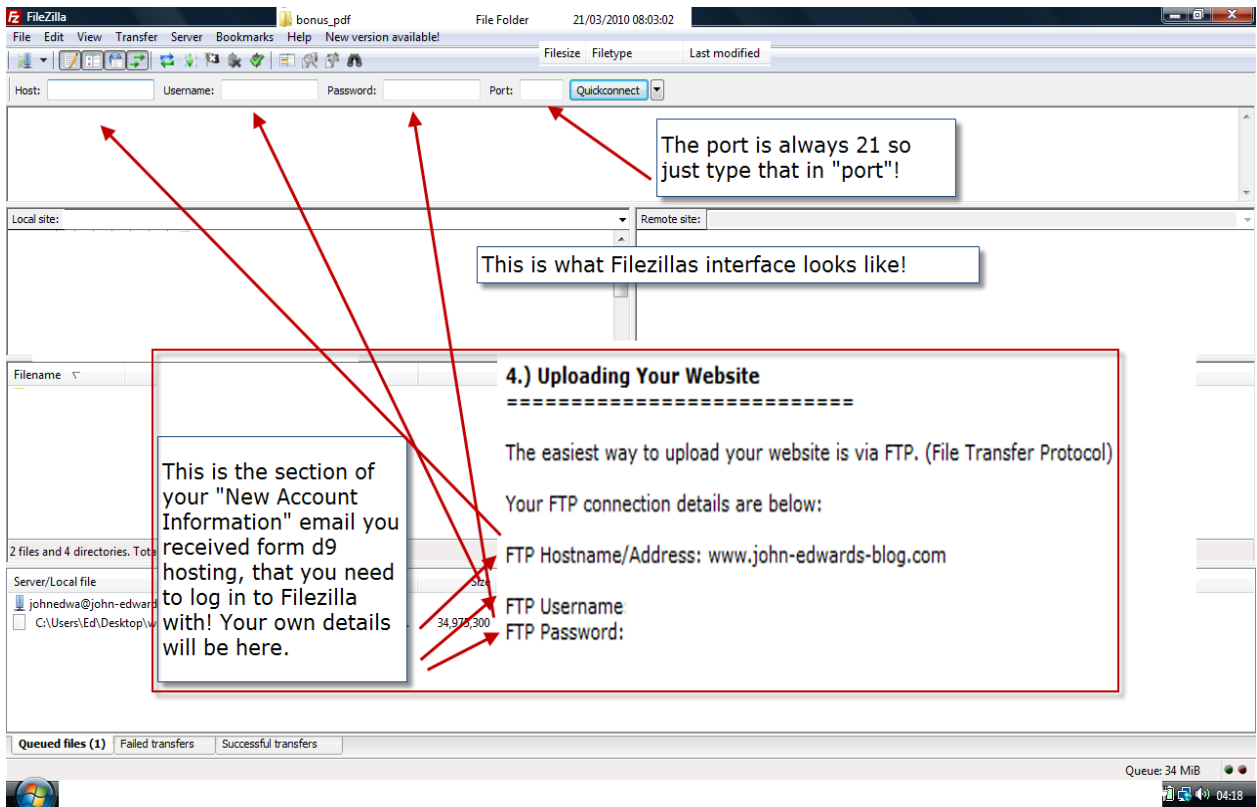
FileZilla
bonus_pdf
File Folder
21/03/2010 08:03:02
File Edit View Transfer Server Bookmarks Help New version available!
Filesize Filetype Last modified
Host: Username: Password: Port: Quickconnect

The port is always 21 so just type that in "port"!

Local site:
Remote site:

This is what Filezillas interface looks like!

Filename

4.) Uploading Your Website
==========================

The easiest way to upload your website is via FTP. (File Transfer Protocol)

Your FTP connection details are below:

FTP Hostname/Address: www.john-edwards-blog.com

FTP Username
FTP Password:

This is the section of your "New Account Information" email you received form d9 hosting, that you need to log in to Filezilla with! Your own details will be here.

2 files and 4 directories. Tota

Server/Local file
Size
johnedwa@john-edward
C:\Users\Ed\Desktop\w
34,975,300

Queued files (1) Failed transfers Successful transfers

Queue: 34 MiB

04:18